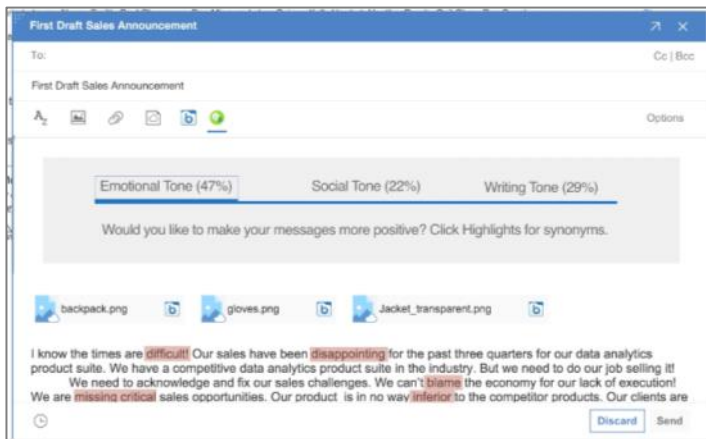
First Draft Sales Announcement

To:

Cc | Bcc

First Draft Sales Announcement

Options

Emotional Tone (47%)

Social Tone (22%)

Writing Tone (29%)

Would you like to make your messages more positive? Click Highlights for synonyms.

backpack.png

gloves.png

Jacket_transparent.png

I know the times are difficult! Our sales have been disappointing for the past three quarters for our data analytics product suite. We have a competitive data analytics product suite in the industry. But we need to do our job selling it! We need to acknowledge and fix our sales challenges. We can't blame the economy for our lack of execution! We are missing critical sales opportunities. Our product is in no way inferior to the competitor products. Our clients are

Discard

Send